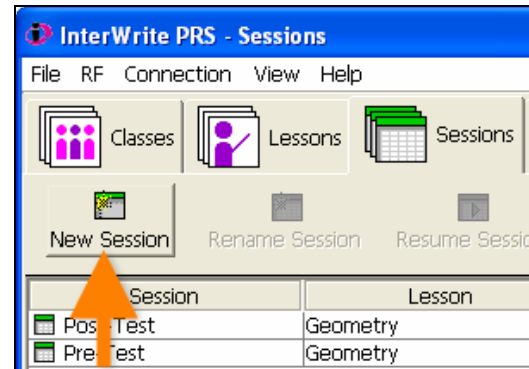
InterWrite PRS - Sessions

File RF Connection View Help

Classes Lessons Sessions

New Session Rename Session Resume Sessi

| Session | Lesson |
|---|---|
| Pos Test | Geometry |
| Pre Test | Geometry |